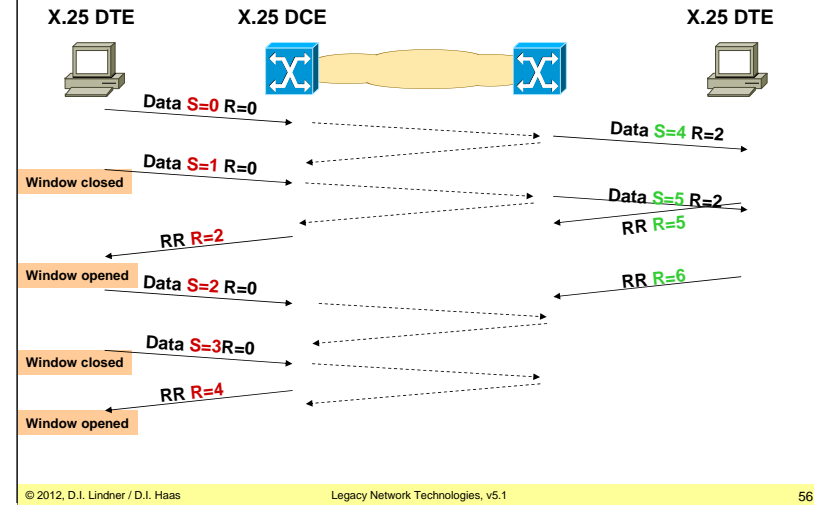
X.25 DTE

X.25 DCE

X.25 DTE

Data S=0 R=0

Data S=4 R=2

Data S=1 R=0

Window closed

Data S=5 R=2

RR R=5

RR R=2

Window opened

Data S=2 R=0

RR R=6

Data S=3R=0

Window closed

RR R=4

Window opened

© 2012, D.I. Lindner / D.I. Haas

Legacy Network Technologies, v5.1

56